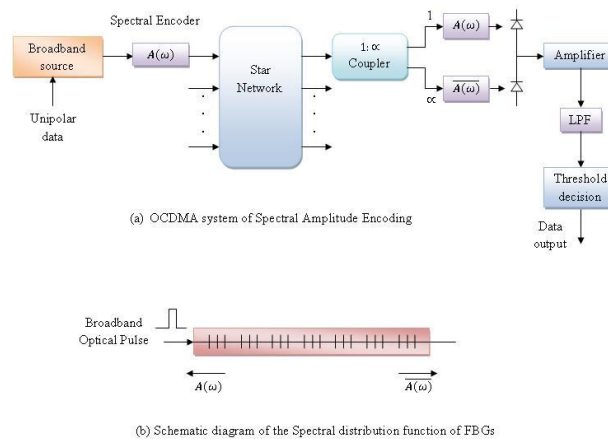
Spectral Encoder

Broadband source

$A(\omega)$

Unipolar data

Star Network

$1:\propto$ Coupler

1

$\propto$

$A(\omega)$

$\overline{A(\omega)}$

Amplifier

LPF

Threshold decision

Data output

(a) OCDMA system of Spectral Amplitude Encoding

Broadband Optical Pulse

$A(\omega)$

$\overline{A(\omega)}$

(b) Schematic diagram of the Spectral distribution function of FBGs